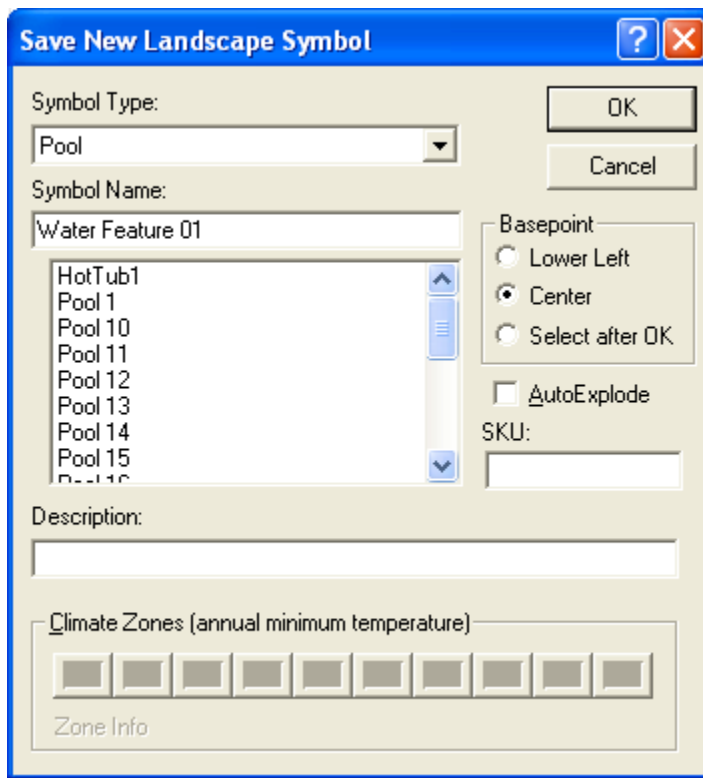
Save New Landscape Symbol

Symbol Type:

Pool

Symbol Name:

Water Feature 01

HotTub1
Pool 1
Pool 10
Pool 11
Pool 12
Pool 13
Pool 14
Pool 15
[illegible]

OK

Cancel

Basepoint
Lower Left
Center
Select after OK

AutoExplode

SKU:

Description:

Climate Zones (annual minimum temperature)

Zone Info